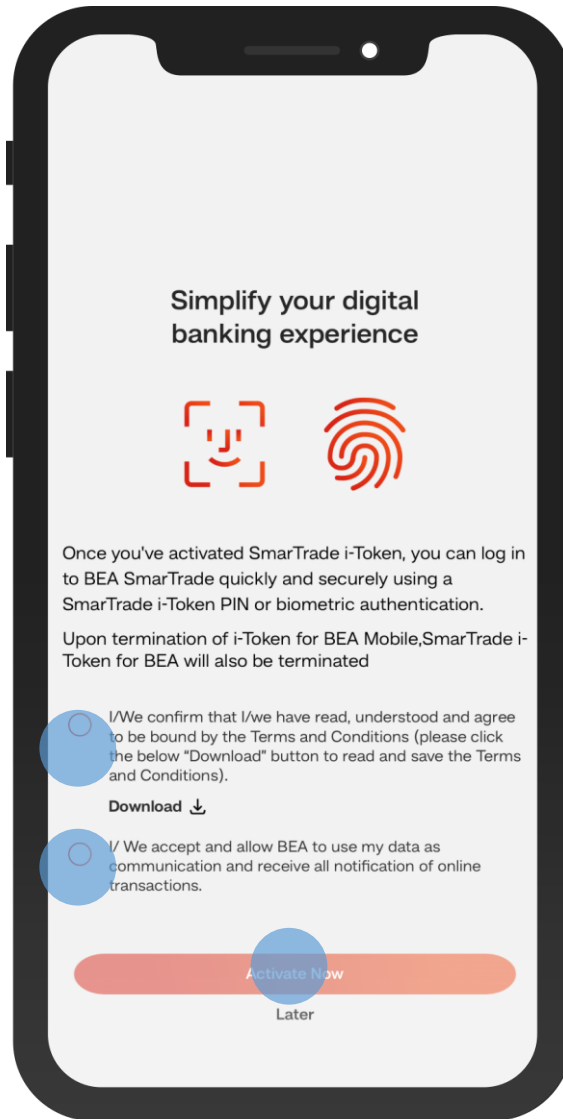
Simplify your digital banking experience

Once you've activated SmarTrade i-Token, you can log in to BEA SmarTrade quickly and securely using a SmarTrade i-Token PIN or biometric authentication.

Upon termination of i-Token for BEA Mobile,SmarTrade i-Token for BEA will also be terminated

I/We confirm that I/we have read, understood and agree to be bound by the Terms and Conditions (please click the below "Download" button to read and save the Terms and Conditions).

Download

I/ We accept and allow BEA to use my data as communication and receive all notification of online transactions.

Activate Now

Later